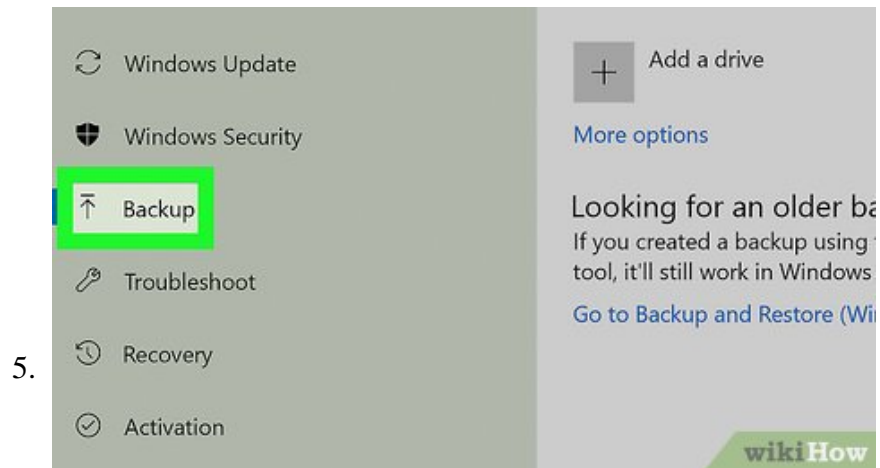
5.

Windows Update

Windows Security

Backup

Troubleshoot

Recovery

Activation

Add a drive

More options

Looking for an older ba

If you created a backup using tool, it'll still work in Windows

Go to Backup and Restore (Wi

wikiHow